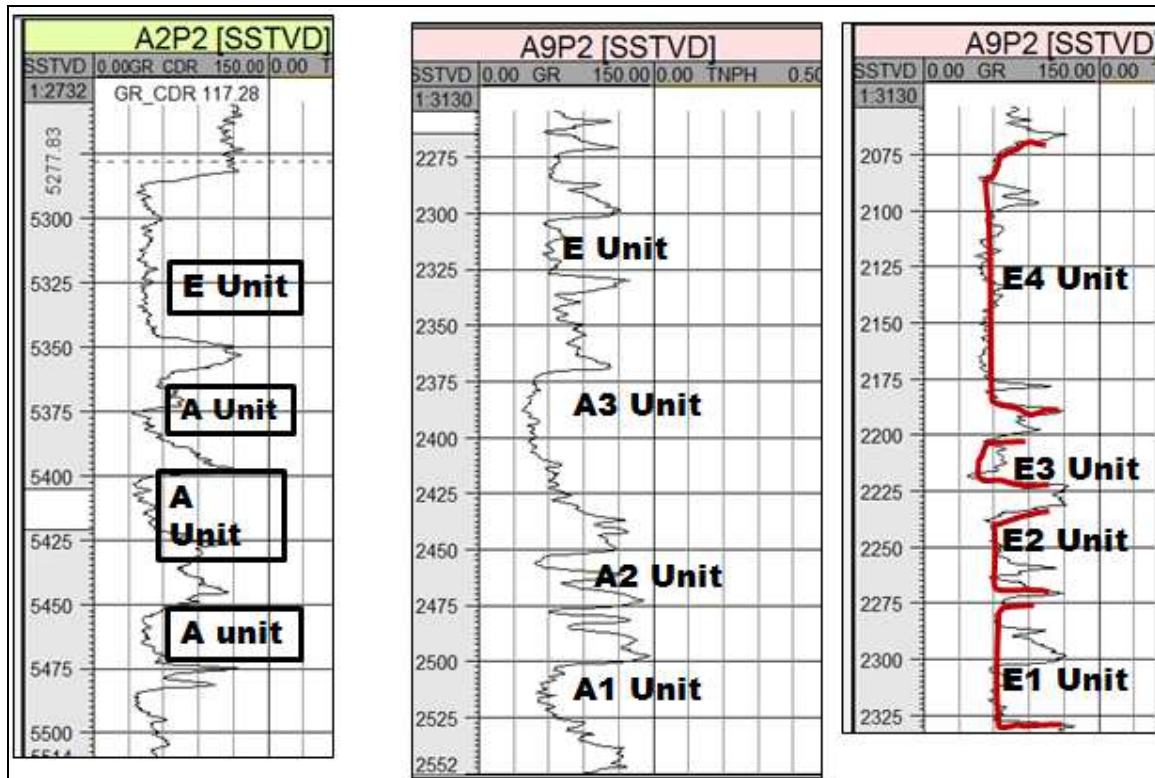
A2P2 [SSTVD]
SSTVD 0.00GR CDR 150.00 0.00 T
1:2732 GR_CDR 117.28
5277.83
5300
5325
5350
5375
5400
5425
5450
5475
5500
5514
E Unit
A Unit
A Unit
A unit

A9P2 [SSTVD]
SSTVD 0.00 GR 150.00 0.00 TNPH 0.50
1:3130
2275
2300
2325
2350
2375
2400
2425
2450
2475
2500
2525
2552
E Unit
A3 Unit
A2 Unit
A1 Unit

A9P2 [SSTVD]
SSTVD 0.00 GR 150.00 0.00
1:3130
2075
2100
2125
2150
2175
2200
2225
2250
2275
2300
2325
E4 Unit
E3 Unit
E2 Unit
E1 Unit